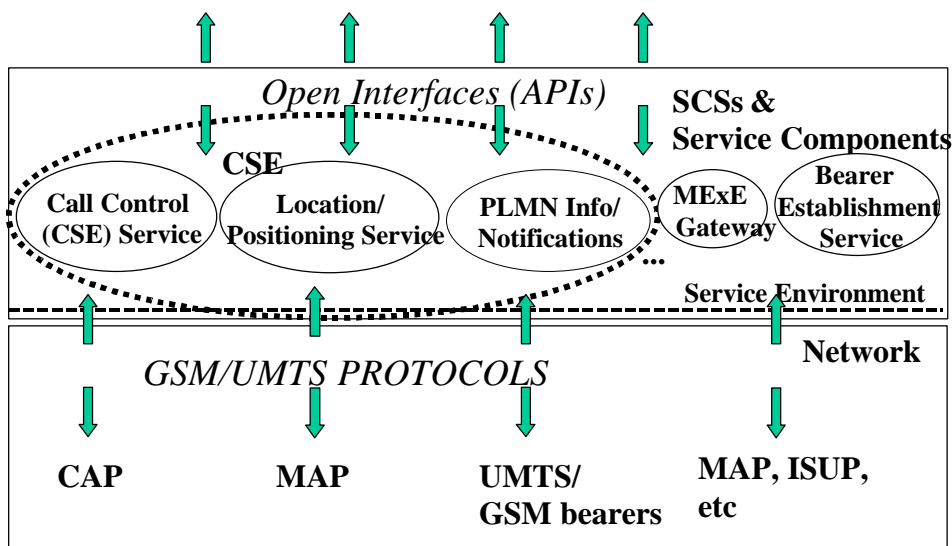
Open Interfaces (APIs)

SCSs & Service Components

CSE

Call Control (CSE) Service

Location/ Positioning Service

PLMN Info/ Notifications

MExE Gateway

Bearer Establishment Service

...

Service Environment

Network

GSM/UMTS PROTOCOLS

CAP

MAP

UMTS/ GSM bearers

MAP, ISUP, etc